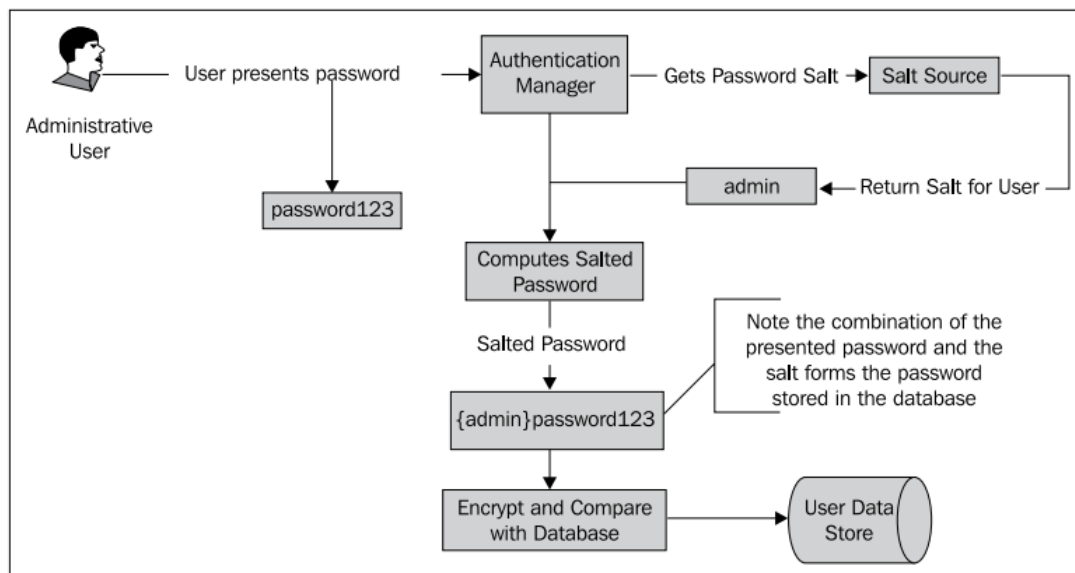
Administrative User

User presents password

Authentication Manager

Gets Password Salt

Salt Source

password123

admin

Return Salt for User

Computes Salted Password

Salted Password

Note the combination of the presented password and the salt forms the password stored in the database

{admin}password123

Encrypt and Compare with Database

User Data Store